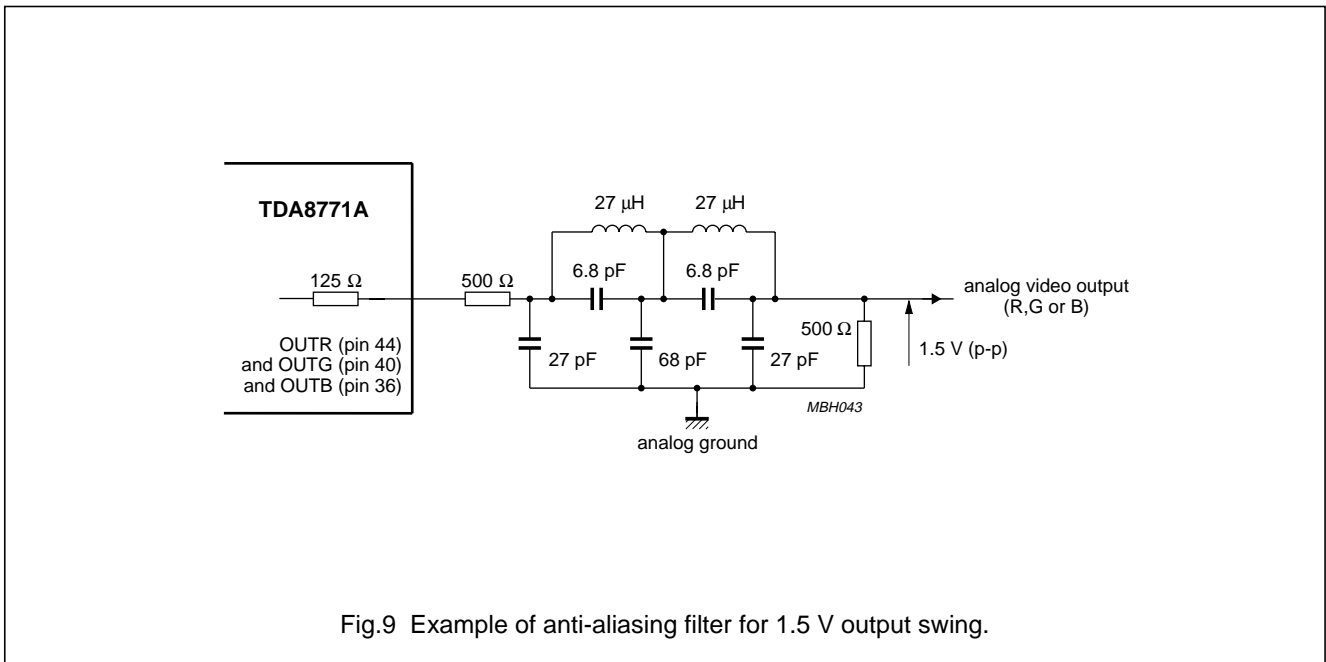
TDA8771A

27 μH

27 μH

125 Ω

500 Ω

6.8 pF

6.8 pF

analog video output (R,G or B)

OUTR (pin 44) and OUTG (pin 40) and OUTB (pin 36)

27 pF

68 pF

27 pF

500 Ω

1.5 V (p-p)

MBH043

analog ground

Fig.9 Example of anti-aliasing filter for 1.5 V output swing.